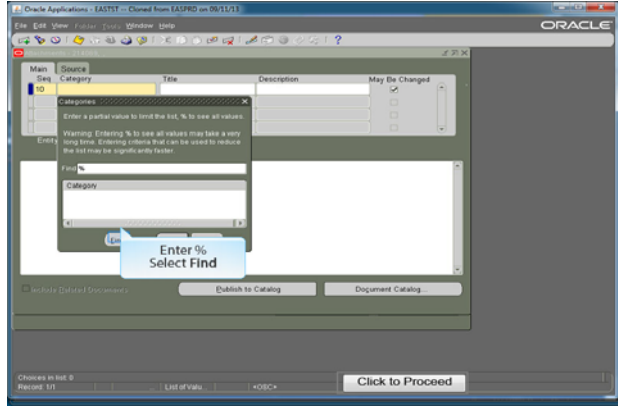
Oracle Applications - EASTST -- Cloned from EASPRD on 09/11/13

File Edit View Folder Tools Window Help

ORACLE

Attachments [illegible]

Main Source

Seq Category Title Description May Be Changed

10

Categories

Enter a partial value to limit the list, % to see all values.

Warning: Entering % to see all values may take a very long time. Entering criteria that can be used to reduce the list may be significantly faster.

Find %

Category

Entity

Enter %
Select Find

Include Deleted Documents

Publish to Catalog

Document Catalog...

Choices in list: 0

Record: 1/1 List of Valu... <OSC>

Click to Proceed